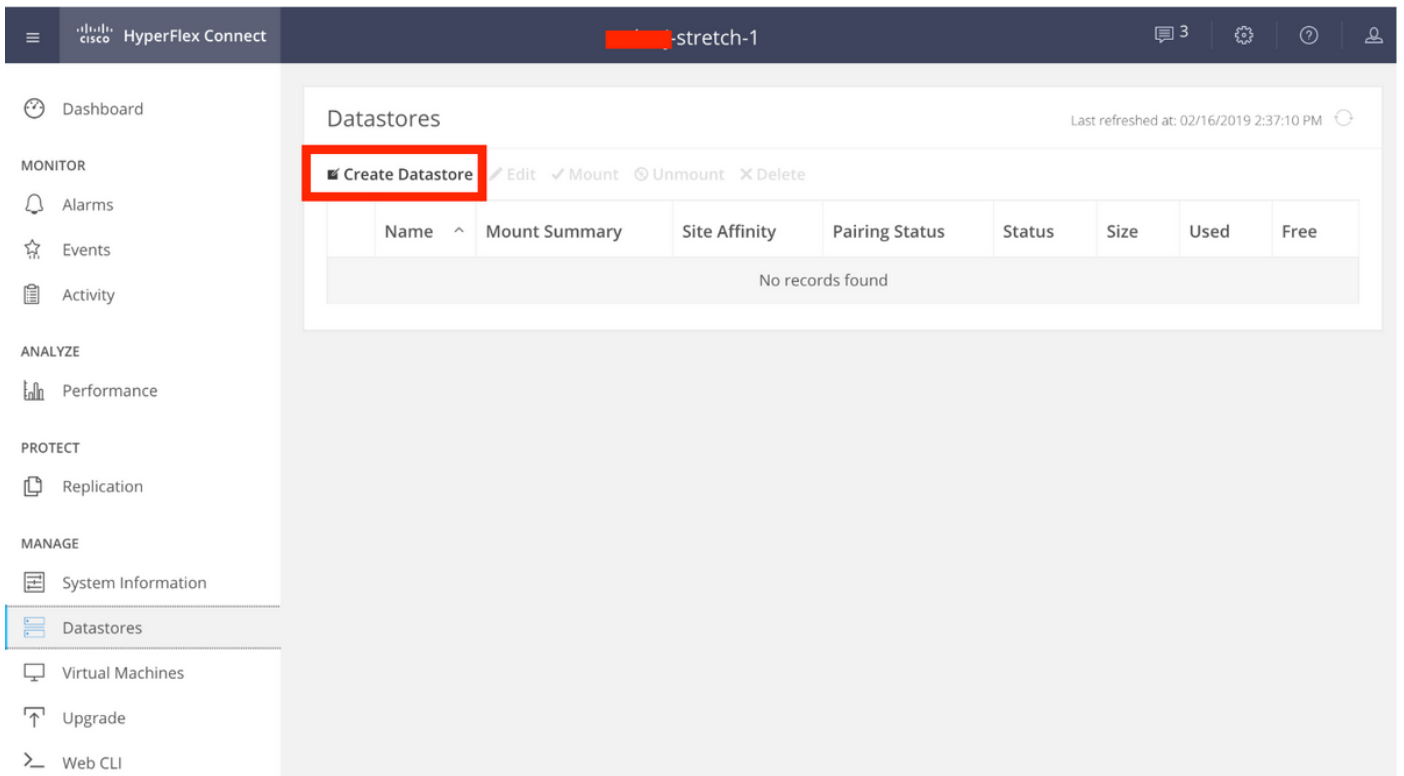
cisco HyperFlex Connect

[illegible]-stretch-1

3

Dashboard

MONITOR

Alarms

Events

Activity

ANALYZE

Performance

PROTECT

Replication

MANAGE

System Information

Datastores

Virtual Machines

Upgrade

Web CLI

Datastores

Last refreshed at: 02/16/2019 2:37:10 PM

Create Datastore Edit Mount Unmount Delete

| Name ^ | Mount Summary | Site Affinity | Pairing Status | Status | Size | Used | Free |
|---|---|---|---|---|---|---|---|
| No records found | | | | | | | |